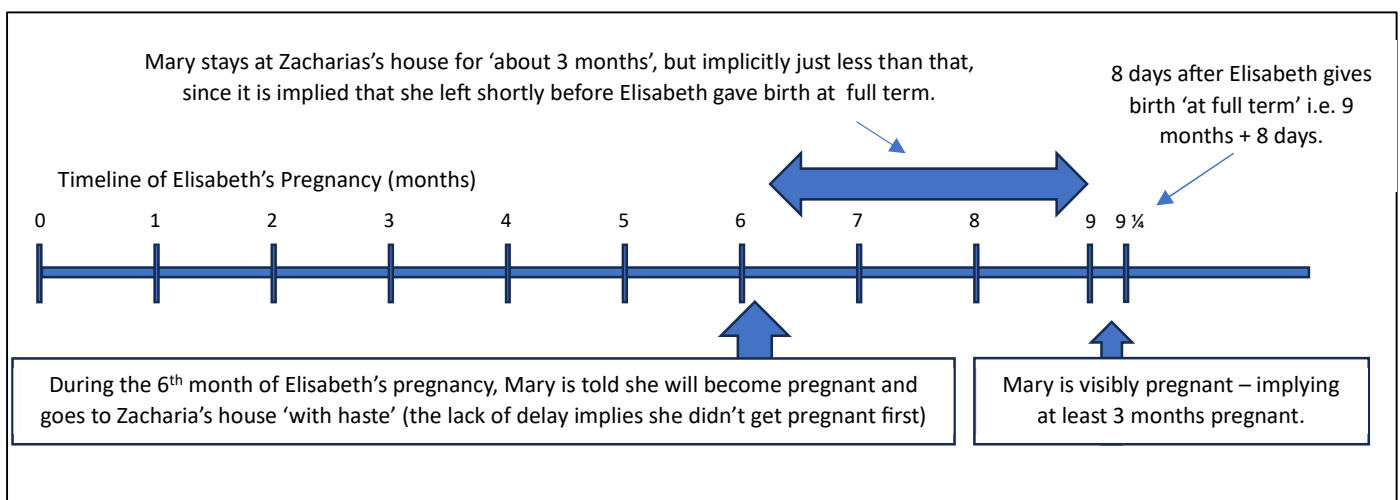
Mary stays at Zacharias's house for 'about 3 months', but implicitly just less than that, since it is implied that she left shortly before Elisabeth gave birth at full term.

8 days after Elisabeth gives birth 'at full term' i.e. 9 months + 8 days.

Timeline of Elisabeth's Pregnancy (months)

0 1 2 3 4 5 6 7 8 9 9 ¼

During the 6$^{th}$ month of Elisabeth's pregnancy, Mary is told she will become pregnant and goes to Zacharia's house 'with haste' (the lack of delay implies she didn't get pregnant first)

Mary is visibly pregnant – implying at least 3 months pregnant.